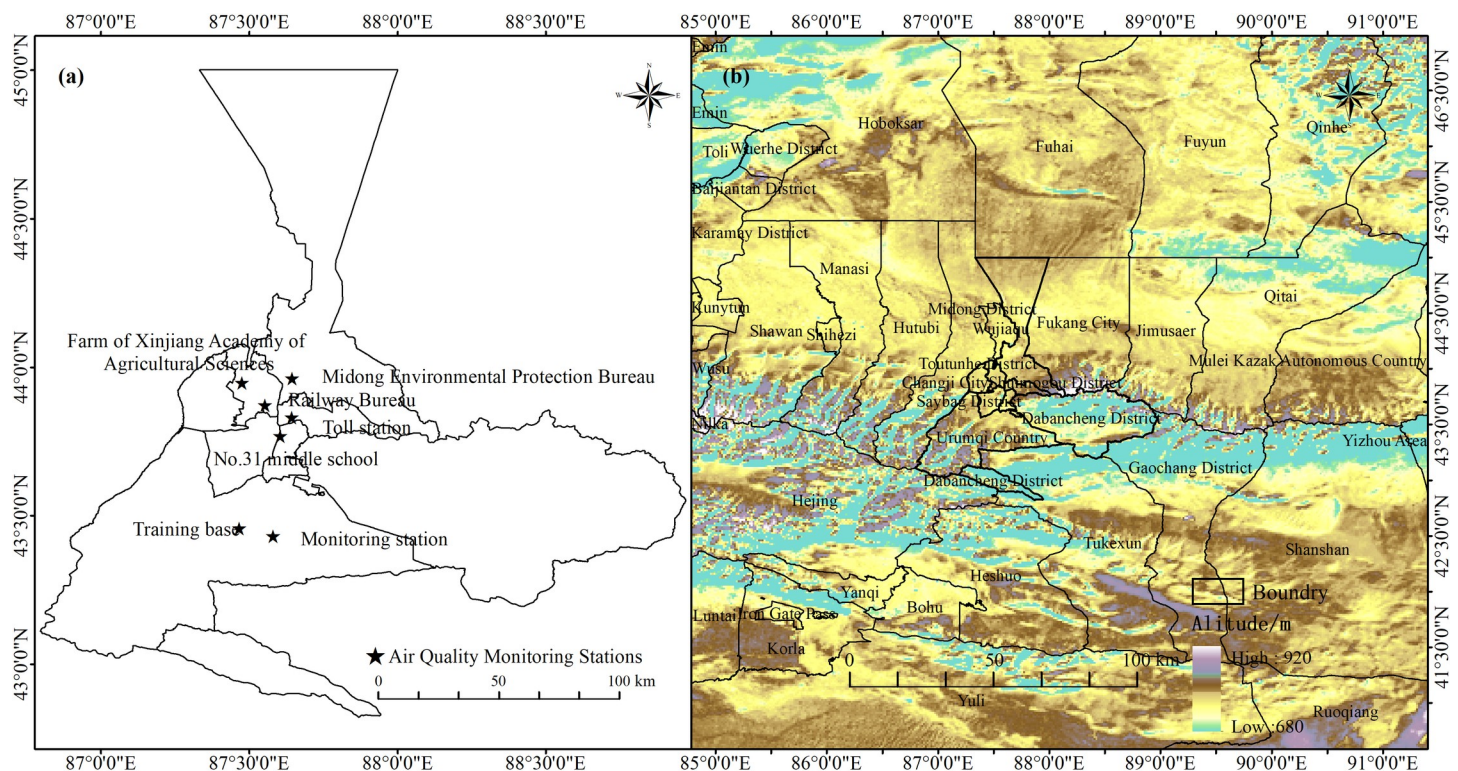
87°0'0"E 87°30'0"E 88°0'0"E 88°30'0"E

(a)

N
W E
S

45°0'0"N
44°30'0"N
44°0'0"N
43°30'0"N
43°0'0"N

Farm of Xinjiang Academy of Agricultural Sciences
Midong Environmental Protection Bureau
Railway Bureau
Toll station
No.31 middle school
Training base
Monitoring station

★ Air Quality Monitoring Stations
0 50 100 km

87°0'0"E 87°30'0"E 88°0'0"E 88°30'0"E

85°0'0"E 86°0'0"E 87°0'0"E 88°0'0"E 89°0'0"E 90°0'0"E 91°0'0"E

(b)

Emin
Emin
Hoboksar
Fuhai
Fuyun
Qinhe
Toli
Wuerhe District
Baijiantan District
Karamay District
Manasi
Kunytun
Shawan
Shihezi
Hutubi
Midong District
Wujiaqu
Fukang City
Jimusaer
Qitai
Mulei Kazak Autonomous Country
Wusu
Toutunhe District
Changji City
Shuimogou District
Saybag District
Dabancheng District
Nilka
Urumqi Country
Yizhou Area
Gaochang District
Dabancheng District
Hejing
Tukexun
Shanshan
Hesliuo
Boundry
Yanqi
Bohu
Luntai
Iron Gate Pass
Altitude/m
Korla
0 50 100 km
High : 920
Yuli
Low : 680
Ruoqiang

46°30'0"N
45°30'0"N
44°30'0"N
43°30'0"N
42°30'0"N
41°30'0"N

85°0'0"E 86°0'0"E 87°0'0"E 88°0'0"E 89°0'0"E 90°0'0"E 91°0'0"E